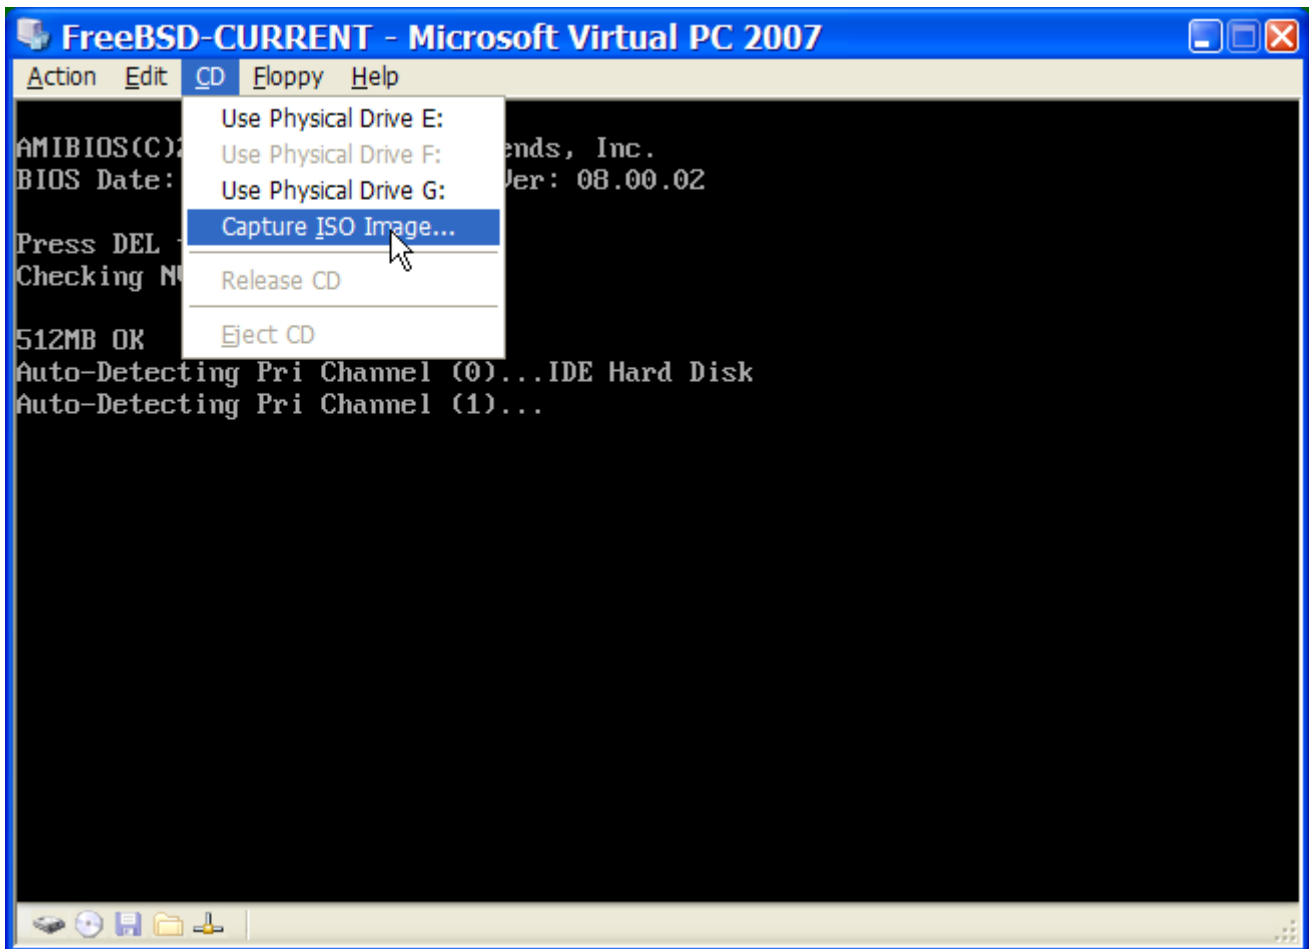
FreeBSD-CURRENT - Microsoft Virtual PC 2007

Action Edit CD Floppy Help

Use Physical Drive E:
Use Physical Drive F:
Use Physical Drive G:
Capture ISO Image...
Release CD
Eject CD

AMIBIOS(C)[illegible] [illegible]ends, Inc.
BIOS Date: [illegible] Ver: 08.00.02

Press DEL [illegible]
Checking N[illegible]

512MB OK
Auto-Detecting Pri Channel (0)...IDE Hard Disk
Auto-Detecting Pri Channel (1)...